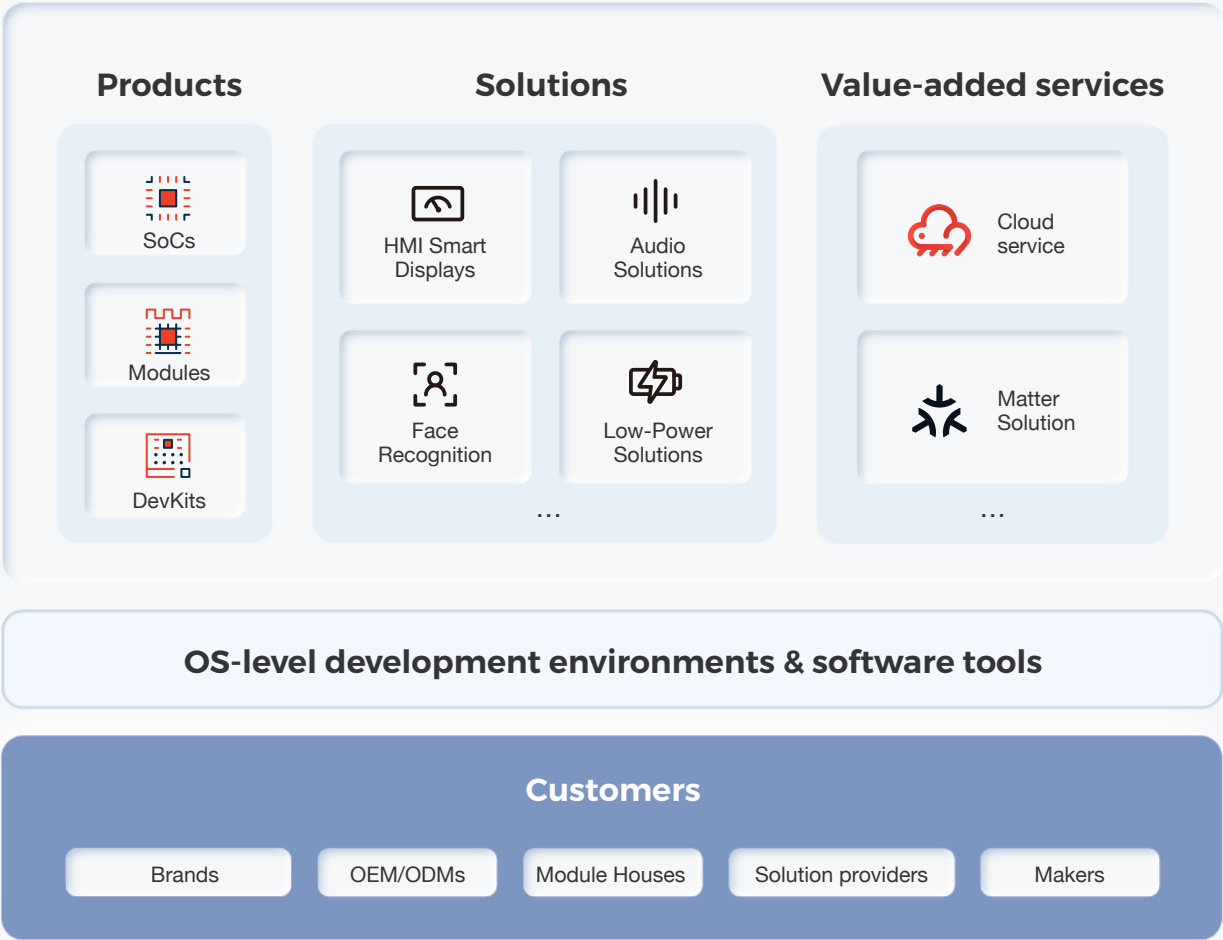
Products

SoCs

Modules

DevKits

Solutions

HMI Smart Displays

Audio Solutions

Face Recognition

Low-Power Solutions

...

Value-added services

Cloud service

Matter Solution

...

OS-level development environments & software tools

Customers

Brands

OEM/ODMs

Module Houses

Solution providers

Makers